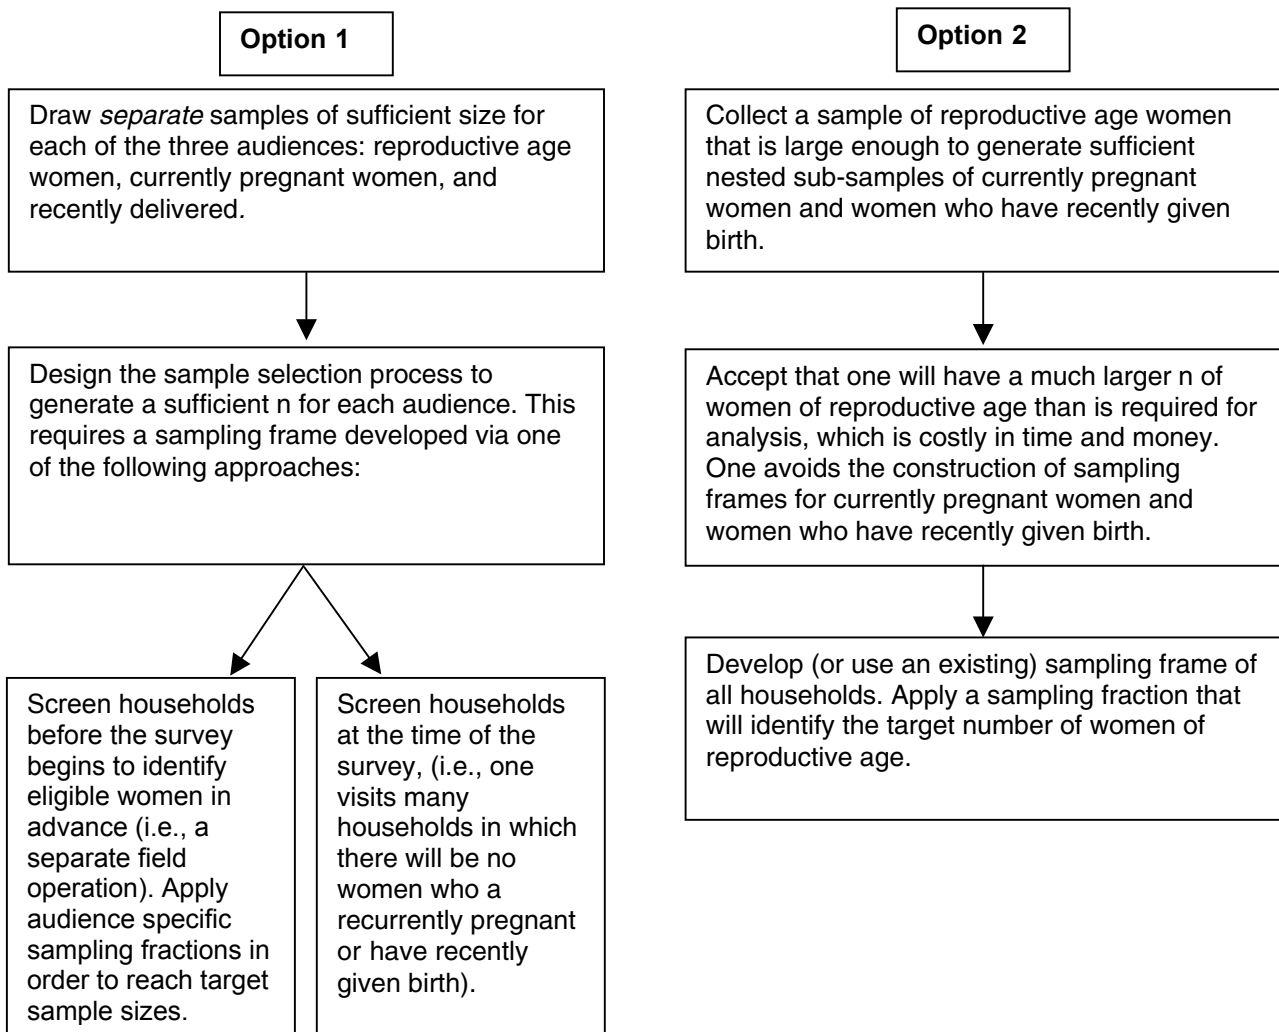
Option 1

Draw *separate* samples of sufficient size for each of the three audiences: reproductive age women, currently pregnant women, and recently delivered.

Design the sample selection process to generate a sufficient n for each audience. This requires a sampling frame developed via one of the following approaches:

Screen households before the survey begins to identify eligible women in advance (i.e., a separate field operation). Apply audience specific sampling fractions in order to reach target sample sizes.

Screen households at the time of the survey, (i.e., one visits many households in which there will be no women who a recurrently pregnant or have recently given birth).

Option 2

Collect a sample of reproductive age women that is large enough to generate sufficient nested sub-samples of currently pregnant women and women who have recently given birth.

Accept that one will have a much larger n of women of reproductive age than is required for analysis, which is costly in time and money. One avoids the construction of sampling frames for currently pregnant women and women who have recently given birth.

Develop (or use an existing) sampling frame of all households. Apply a sampling fraction that will identify the target number of women of reproductive age.